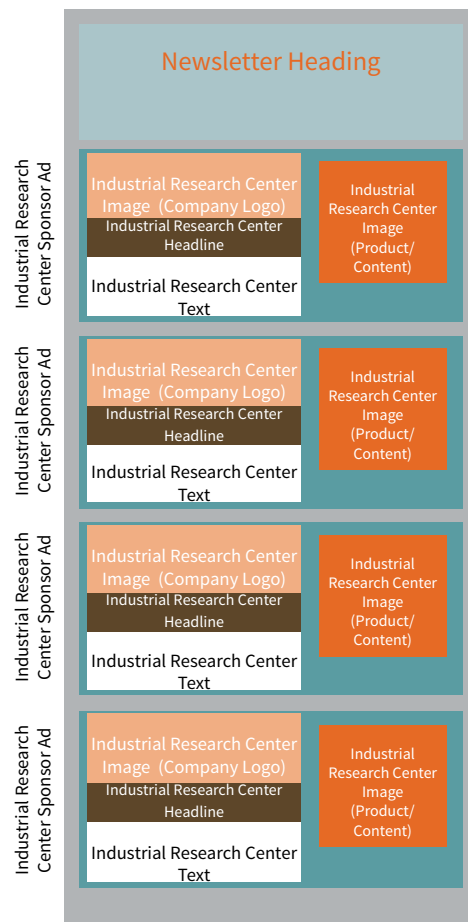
Newsletter Heading

Industrial Research Center Sponsor Ad

Industrial Research Center Image (Company Logo)

Industrial Research Center Headline

Industrial Research Center Text

Industrial Research Center Image (Product/ Content)

Industrial Research Center Sponsor Ad

Industrial Research Center Image (Company Logo)

Industrial Research Center Headline

Industrial Research Center Text

Industrial Research Center Image (Product/ Content)

Industrial Research Center Sponsor Ad

Industrial Research Center Image (Company Logo)

Industrial Research Center Headline

Industrial Research Center Text

Industrial Research Center Image (Product/ Content)

Industrial Research Center Sponsor Ad

Industrial Research Center Image (Company Logo)

Industrial Research Center Headline

Industrial Research Center Text

Industrial Research Center Image (Product/ Content)